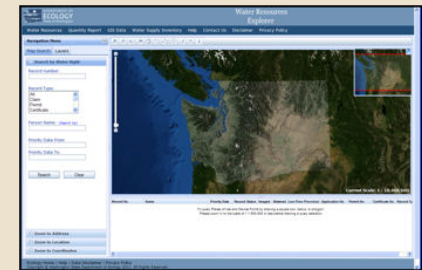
DEPARTMENT OF ECOLOGY State of Washington

Water Resources Explorer

Water Resources Quantity Report GIS Data Water Supply Inventory Help Contact Us Disclaimer Privacy Policy

Navigation Menu

Map Search Layers

Search by Water Right

Record Number

Record Type

All
Claim
Permit
Certificate

Person Name

Priority Date From

Priority Date To

Search Clear

Current Scale: 1 : 10,000,000

Zoom to Address

Zoom to Location

Zoom to Coordinates

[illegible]